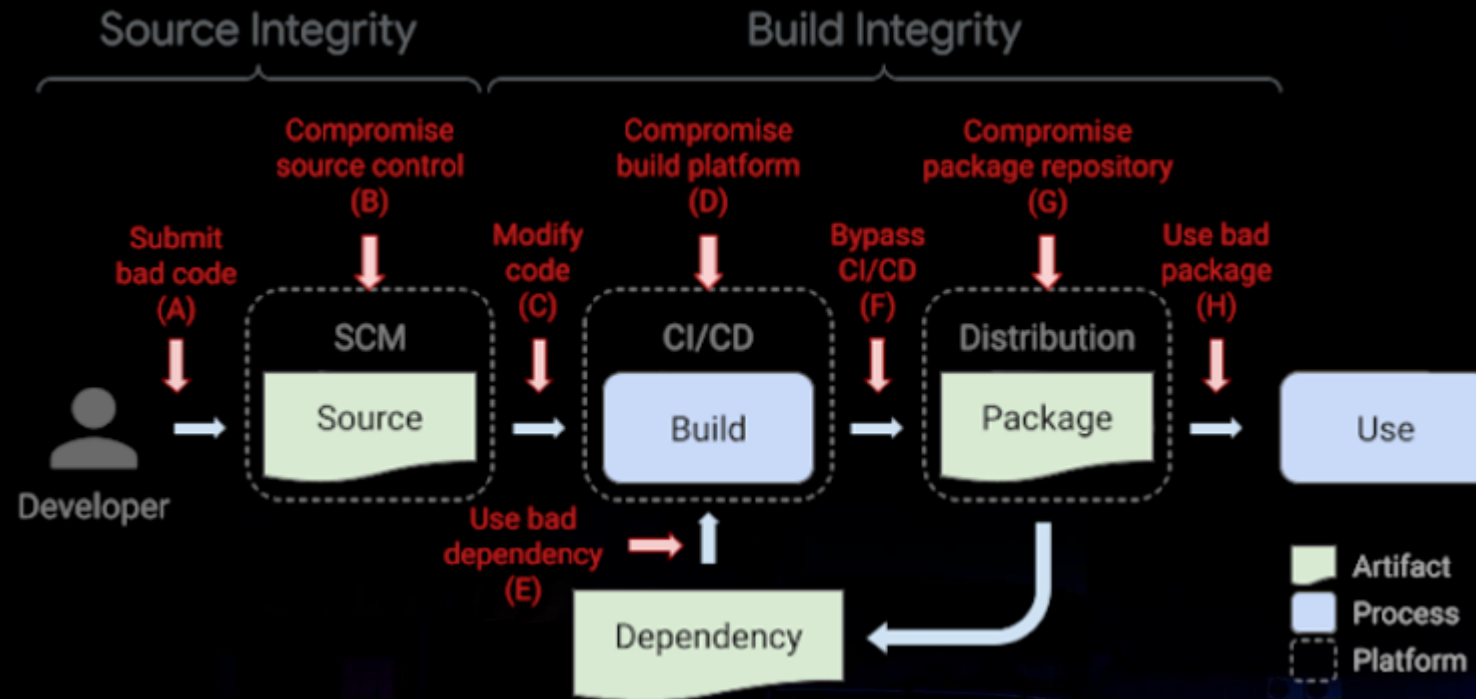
Source Integrity

Build Integrity

Compromise source control (B)

Compromise build platform (D)

Compromise package repository (G)

Submit bad code (A)

Modify code (C)

Bypass CI/CD (F)

Use bad package (H)

SCM

Source

CI/CD

Build

Distribution

Package

Use

Developer

Use bad dependency (E)

Dependency

Artifact

Process

Platform